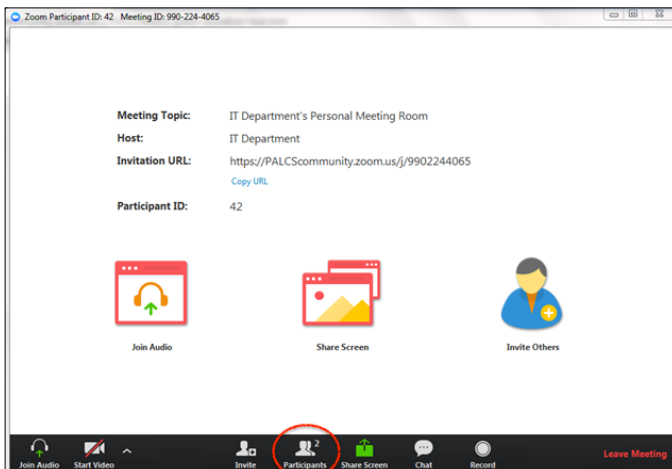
Zoom Participant ID: 42 Meeting ID: 990-224-4065

Meeting Topic: IT Department's Personal Meeting Room
Host: IT Department
Invitation URL: https://PALCScommunity.zoom.us/j/9902244065
Copy URL
Participant ID: 42

Join Audio
Share Screen
Invite Others

Join Audio
Start Video
Invite
Participants 2
Share Screen
Chat
Record
Leave Meeting